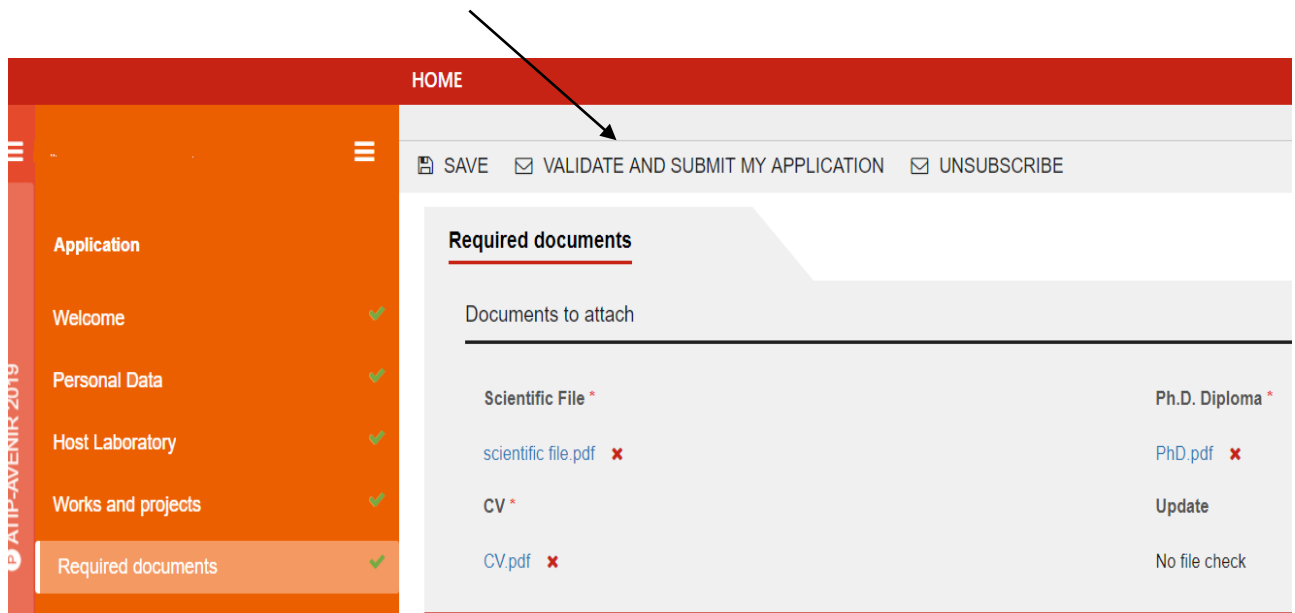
HOME

ATIP-AVENIR 2019

Application

Welcome

Personal Data

Host Laboratory

Works and projects

Required documents

SAVE VALIDATE AND SUBMIT MY APPLICATION UNSUBSCRIBE

Required documents

Documents to attach

Scientific File *

scientific file.pdf

CV *

CV.pdf

Ph.D. Diploma *

PhD.pdf

Update

No file check